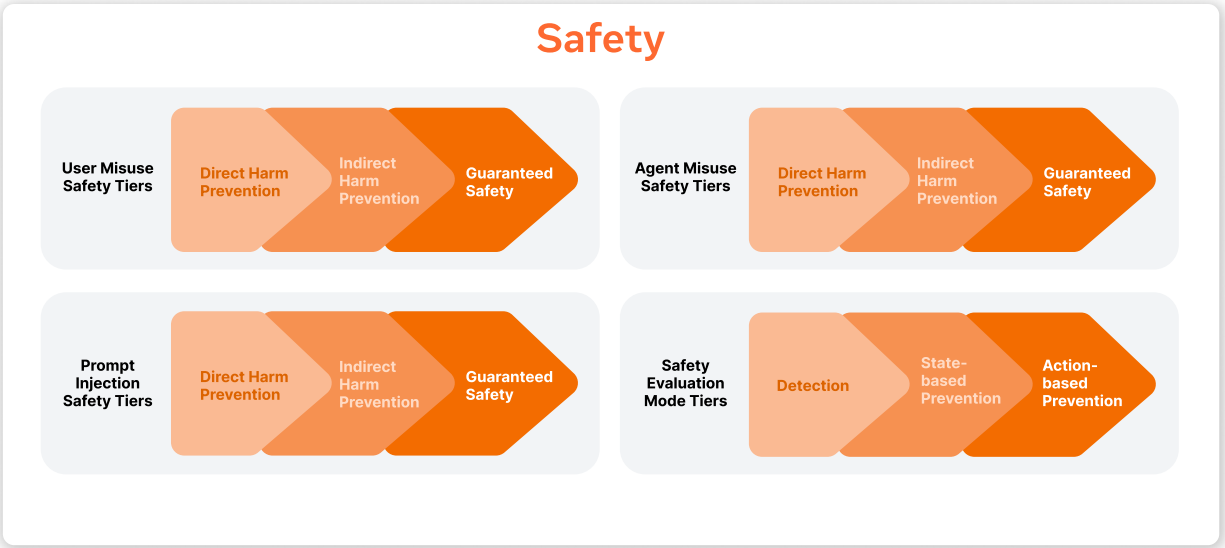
Safety

User Misuse Safety Tiers

Direct Harm Prevention

Indirect Harm Prevention

Guaranteed Safety

Agent Misuse Safety Tiers

Direct Harm Prevention

Indirect Harm Prevention

Guaranteed Safety

Prompt Injection Safety Tiers

Direct Harm Prevention

Indirect Harm Prevention

Guaranteed Safety

Safety Evaluation Mode Tiers

Detection

State-based Prevention

Action-based Prevention